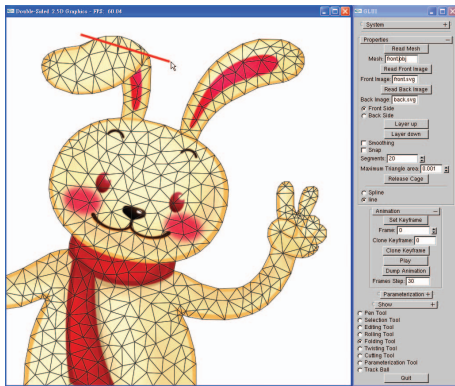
Double-Sided 2.5D Graphics - FPS : 60.04

GLUI

System +

Properties −
Read Mesh
Mesh: front.ply
Read Front Image
Front Image: front.svg
Read Back Image
Back Image: back.svg
Front Side
Back Side
Layer up
Layer down
Smoothing
Snap
Segments: 20
Maximum Triangle area: 0.001
Release Cage

Spline
line

Animation −
Set Keyframe
Frame: 0
Clone Keyframe: 0
Clone Keyframe
Play
Dump Animation
Frames Step: 30

Parameterization +
Show +
Pen Tool
Selection Tool
Editing Tool
Rolling Tool
Folding Tool
Twisting Tool
Cutting Tool
Parameterization Tool
Track Ball
Quit